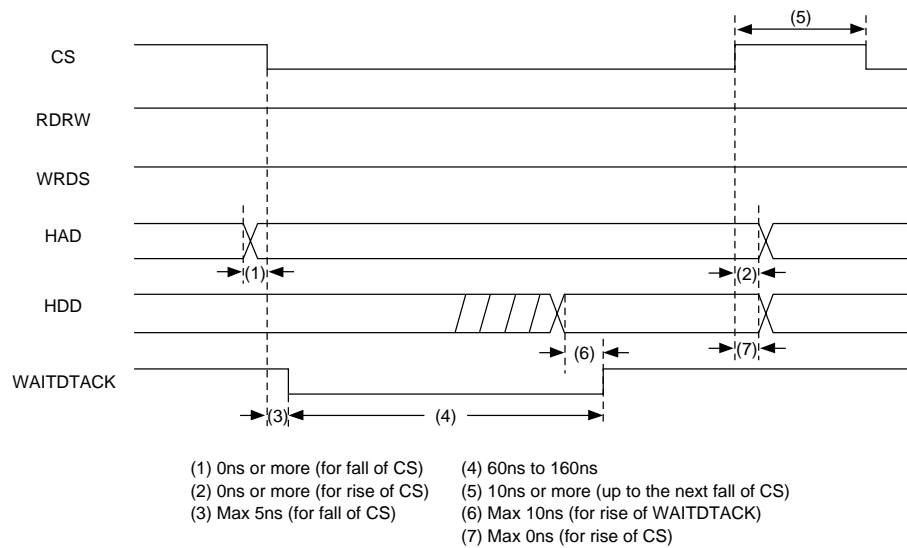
(5)

CS

RDRW

WRDS

HAD

(1)

(2)

HDD

(6)

(7)

WAITDTACK

(3)

(4)

(1) 0ns or more (for fall of CS)
(2) 0ns or more (for rise of CS)
(3) Max 5ns (for fall of CS)

(4) 60ns to 160ns
(5) 10ns or more (up to the next fall of CS)
(6) Max 10ns (for rise of WAITDTACK)
(7) Max 0ns (for rise of CS)